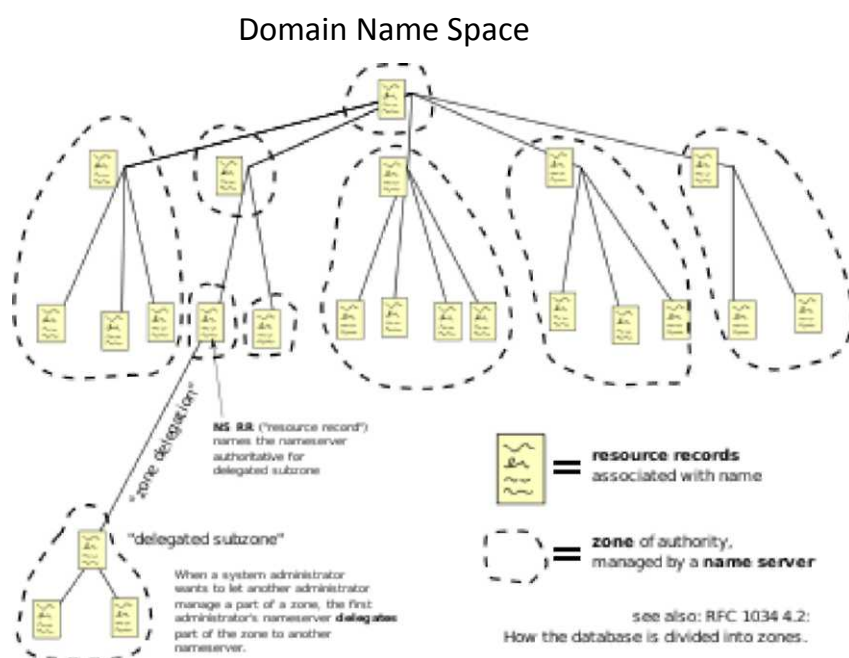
Domain Name Space

"zone delegation"

NS RR ("resource record") names the nameserver authoritative for delegated subzone

= resource records associated with name

"delegated subzone"

When a system administrator wants to let another administrator manage a part of a zone, the first administrator's nameserver delegates part of the zone to another nameserver.

= zone of authority, managed by a name server

see also: RFC 1034 4.2: How the database is divided into zones.